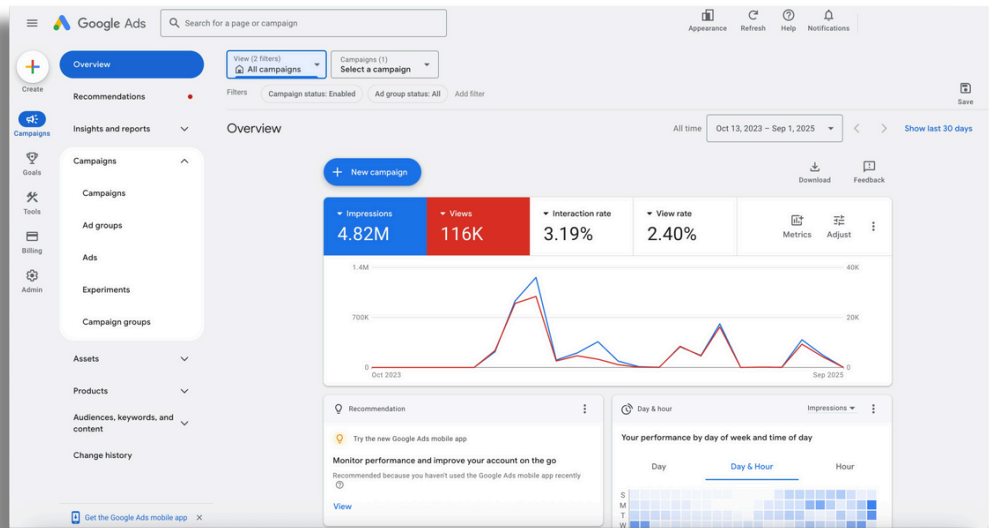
Google Ads

Search for a page or campaign

Appearance Refresh Help Notifications

Create

Campaigns

Goals

Tools

Billing

Admin

Overview

Recommendations

Insights and reports

Campaigns

Campaigns

Ad groups

Ads

Experiments

Campaign groups

Assets

Products

Audiences, keywords, and content

Change history

Get the Google Ads mobile app

View (2 filters)
All campaigns

Campaigns (1)
Select a campaign

Filters Campaign status: Enabled Ad group status: All Add filter

Save

Overview

All time Oct 13, 2023 – Sep 1, 2025 Show last 30 days

New campaign

Download Feedback

Impressions 4.82M

Views 116K

Interaction rate 3.19%

View rate 2.40%

Metrics Adjust

1.4M
700K
0
40K
20K
0

Oct 2023 Sep 2025

Recommendation

Try the new Google Ads mobile app

Monitor performance and improve your account on the go

Recommended because you haven't used the Google Ads mobile app recently

View

Day & hour

Impressions

Your performance by day of week and time of day

Day Day & Hour Hour

S
M
T
W